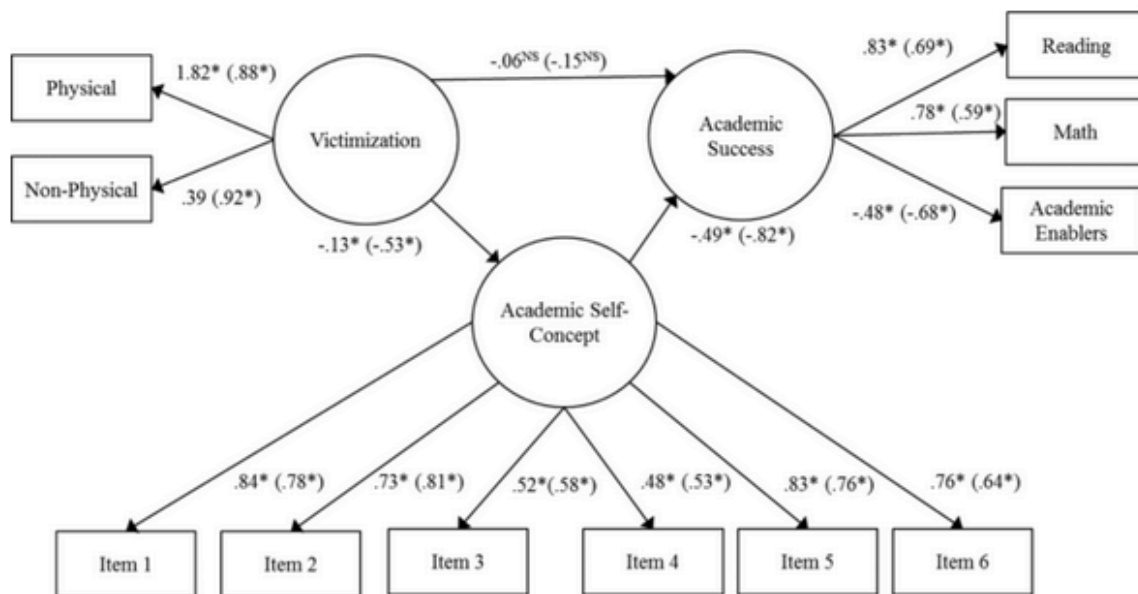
Physical

1.82* (.88*)

Victimization

-.06$^{NS}$ (-.15$^{NS}$)

Academic Success

.83* (.69*)

Reading

.78* (.59*)

Math

Non-Physical

.39 (.92*)

-.48* (-.68*)

Academic Enablers

-.13* (-.53*)

-.49* (-.82*)

Academic Self-Concept

.84* (.78*)

.73* (.81*)

.52*(.58*)

.48* (.53*)

.83* (.76*)

.76* (.64*)

Item 1

Item 2

Item 3

Item 4

Item 5

Item 6